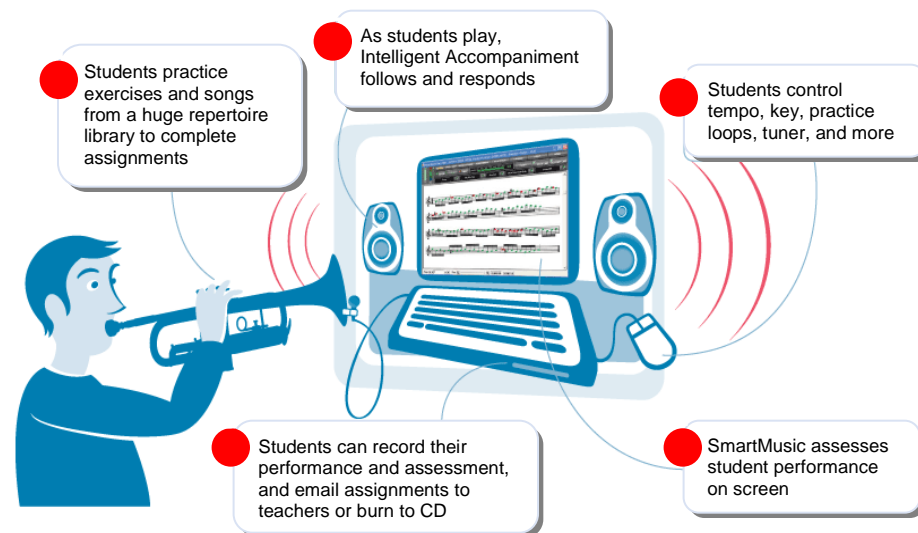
Students practice exercises and songs from a huge repertoire library to complete assignments

As students play, Intelligent Accompaniment follows and responds

Students control tempo, key, practice loops, tuner, and more

Students can record their performance and assessment, and email assignments to teachers or burn to CD

SmartMusic assesses student performance on screen